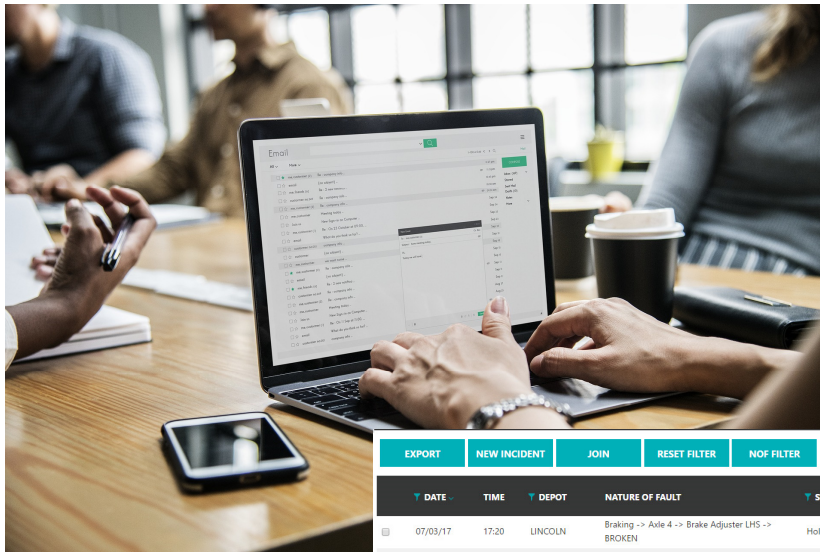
Email

EXPORT NEW INCIDENT JOIN RESET FILTER NOF FILTER

| | DATE | TIME | DEPOT | NATURE OF FAULT | S |
|---|---|---|---|---|---|
| | 07/03/17 | 17:20 | LINCOLN | Braking -> Axle 4 -> Brake Adjuster LHS -> BROKEN | Hol |